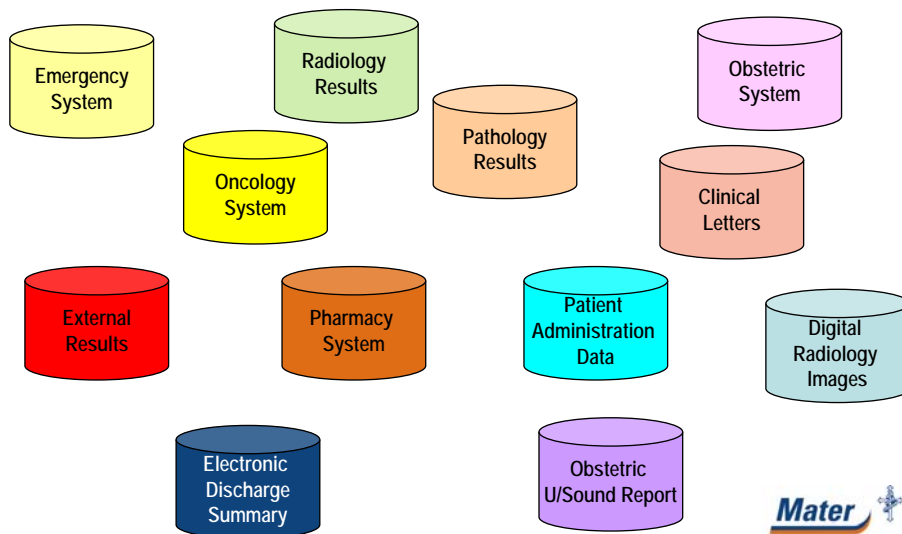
Emergency System

Radiology Results

Obstetric System

Pathology Results

Oncology System

Clinical Letters

External Results

Pharmacy System

Patient Administration Data

Digital Radiology Images

Electronic Discharge Summary

Obstetric U/Sound Report

Mater